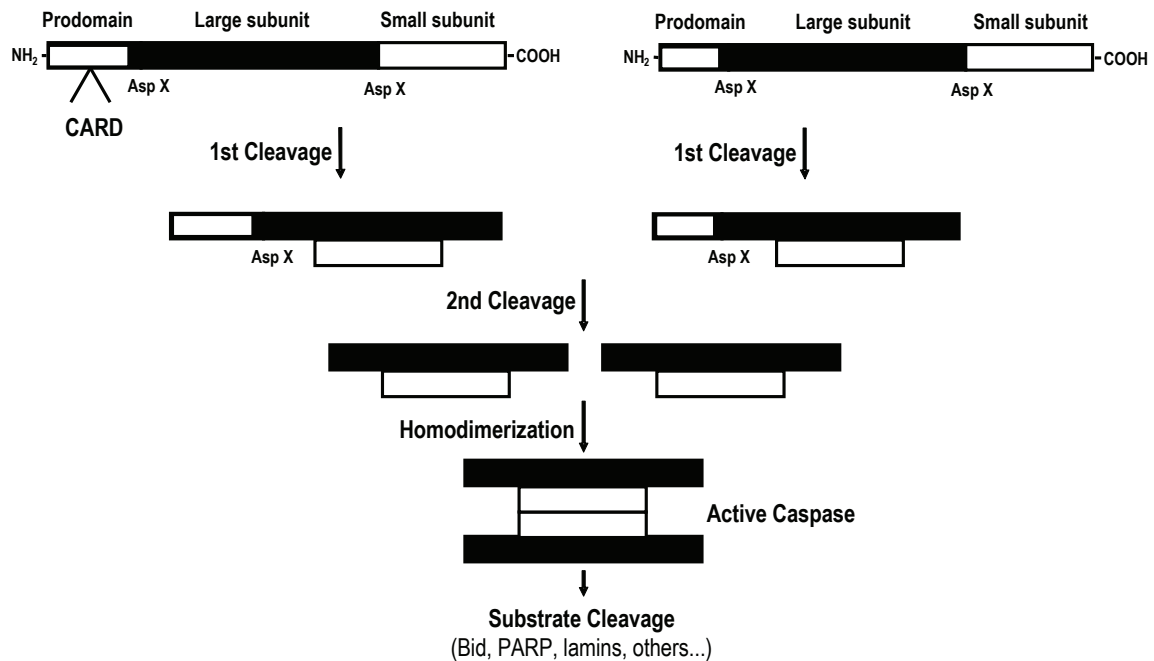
Prodomain
Large subunit
Small subunit
$NH_2$
COOH
Asp X
Asp X
CARD

Prodomain
Large subunit
Small subunit
$NH_2$
COOH
Asp X
Asp X

1st Cleavage
1st Cleavage

Asp X
Asp X

2nd Cleavage

Homodimerization

Active Caspase

Substrate Cleavage
(Bid, PARP, lamins, others...)